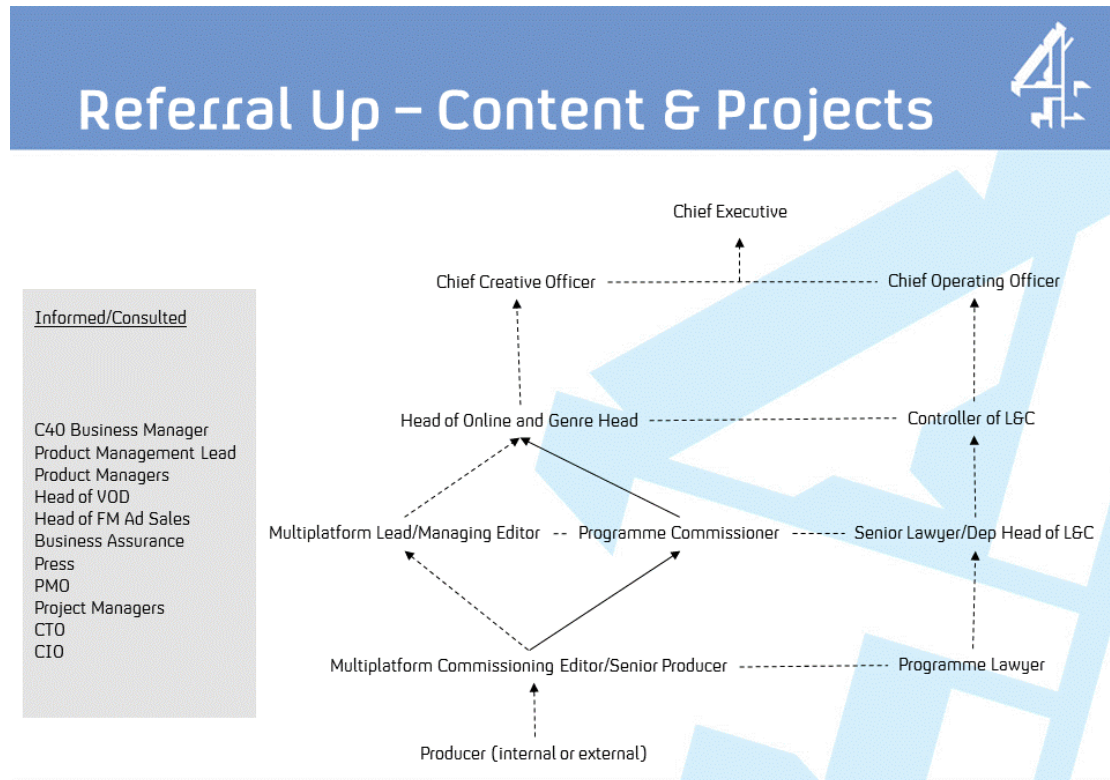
Referral Up – Content & Projects

Informed/Consulted

C4O Business Manager
Product Management Lead
Product Managers
Head of VOD
Head of FM Ad Sales
Business Assurance
Press
PMO
Project Managers
CTO
CIO

Chief Executive

Chief Creative Officer

Chief Operating Officer

Head of Online and Genre Head

Controller of L&C

Multiplatform Lead/Managing Editor

Programme Commissioner

Senior Lawyer/Dep Head of L&C

Multiplatform Commissioning Editor/Senior Producer

Programme Lawyer

Producer (internal or external)